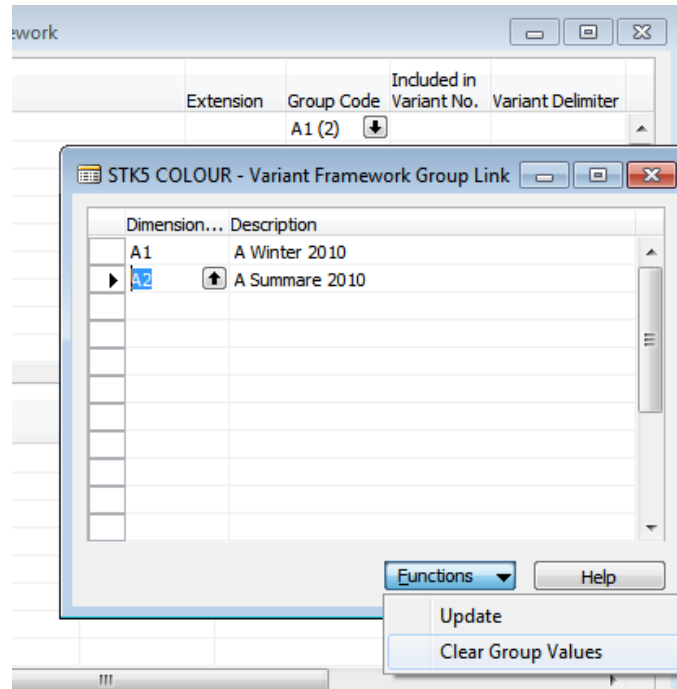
ework

| Extension | Group Code | Included in Variant No. | Variant Delimiter |
|---|---|---|---|
| | A1 (2) | | |

STK5 COLOUR - Variant Framework Group Link

| Dimension... | Description |
|---|---|
| A1 | A Winter 2010 |
| A2 | A Summare 2010 |

Functions

Help

Update

Clear Group Values